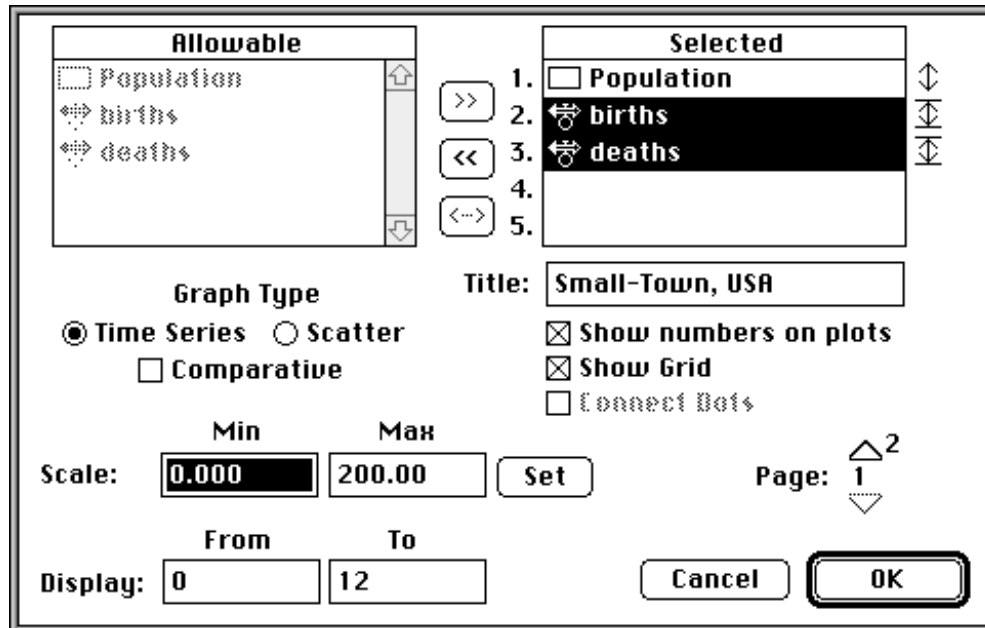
Allowable

Population

births

deaths

>>

<<

<-->

Selected

1. Population

2. births

3. deaths

4.

5.

Title: Small-Town, USA

Graph Type

Time Series Scatter

Comparative

Show numbers on plots

Show Grid

Connect Dots

Min Max

Scale: 0.000 200.00 Set

Page: 1 2

From To

Display: 0 12

Cancel OK